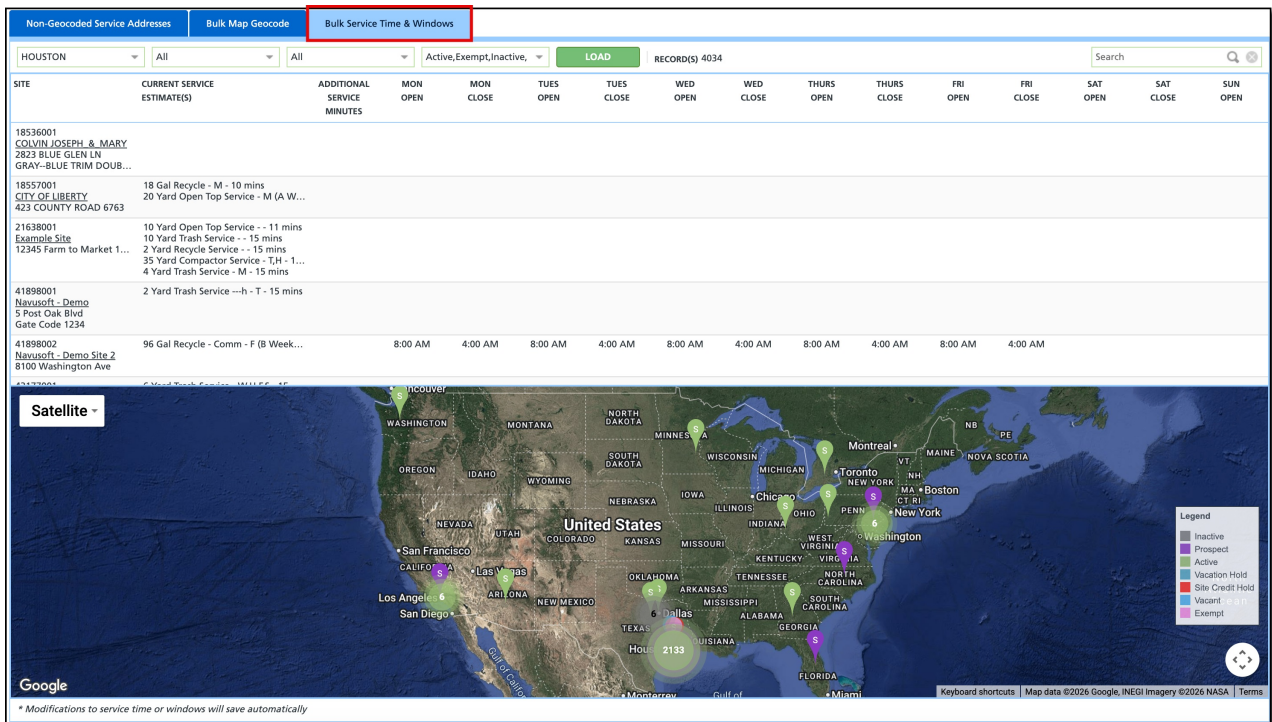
Non-Geocoded Service Addresses | Bulk Map Geocode | Bulk Service Time & Windows

HOUSTON | All | All | Active,Exempt,Inactive, | LOAD | RECORD(S) 4034 | Search

| SITE | CURRENT SERVICE ESTIMATE(S) | ADDITIONAL SERVICE MINUTES | MON OPEN | MON CLOSE | TUES OPEN | TUES CLOSE | WED OPEN | WED CLOSE | THURS OPEN | THURS CLOSE | FRI OPEN | FRI CLOSE | SAT OPEN | SAT CLOSE | SUN OPEN |
|---|---|---|---|---|---|---|---|---|---|---|---|---|---|---|---|
| 18536001 COLVIN JOSEPH & MARY 2823 BLUE GLEN LN GRAY--BLUE TRIM DOUB… | | | | | | | | | | | | | | | |
| 18557001 CITY OF LIBERTY 423 COUNTY ROAD 6763 | 18 Gal Recycle - M - 10 mins 20 Yard Open Top Service - M (A W… | | | | | | | | | | | | | | |
| 21638001 Example Site 12345 Farm to Market 1… | 10 Yard Open Top Service - - 11 mins 10 Yard Trash Service - - 15 mins 2 Yard Recycle Service - - 15 mins 35 Yard Compactor Service - T,H - 1… 4 Yard Trash Service - M - 15 mins | | | | | | | | | | | | | | |
| 41898001 Navusoft - Demo 5 Post Oak Blvd Gate Code 1234 | 2 Yard Trash Service ---h - T - 15 mins | | | | | | | | | | | | | | |
| 41898002 Navusoft - Demo Site 2 8100 Washington Ave | 96 Gal Recycle - Comm - F (B Week… | | 8:00 AM | 4:00 AM | 8:00 AM | 4:00 AM | 8:00 AM | 4:00 AM | 8:00 AM | 4:00 AM | 8:00 AM | 4:00 AM | | | |

Satellite

Vancouver WASHINGTON MONTANA NORTH DAKOTA MINNESOTA WISCONSIN MICHIGAN Montreal Toronto NEW YORK MAINE NB PE NOVA SCOTIA VT NH MA Boston CT RI OREGON IDAHO SOUTH DAKOTA WYOMING NEBRASKA IOWA Chicago ILLINOIS INDIANA OHIO PENN New York NEVADA UTAH United States COLORADO KANSAS MISSOURI WEST VIRGINIA Washington San Francisco CALIFORNIA Las Vegas KENTUCKY VIRGINIA Los Angeles ARIZONA NEW MEXICO OKLAHOMA ARKANSAS TENNESSEE NORTH CAROLINA SOUTH CAROLINA San Diego Dallas MISSISSIPPI ALABAMA GEORGIA TEXAS LOUISIANA Houston FLORIDA Gulf of California Monterrey Gulf of Miami

S S S S S S S S S S S S 6 6 6 2133

Legend
Inactive
Prospect
Active
Vacation Hold
Site Credit Hold
Vacant
Exempt

Google
Keyboard shortcuts | Map data ©2026 Google, INEGI Imagery ©2026 NASA | Terms

* Modifications to service time or windows will save automatically